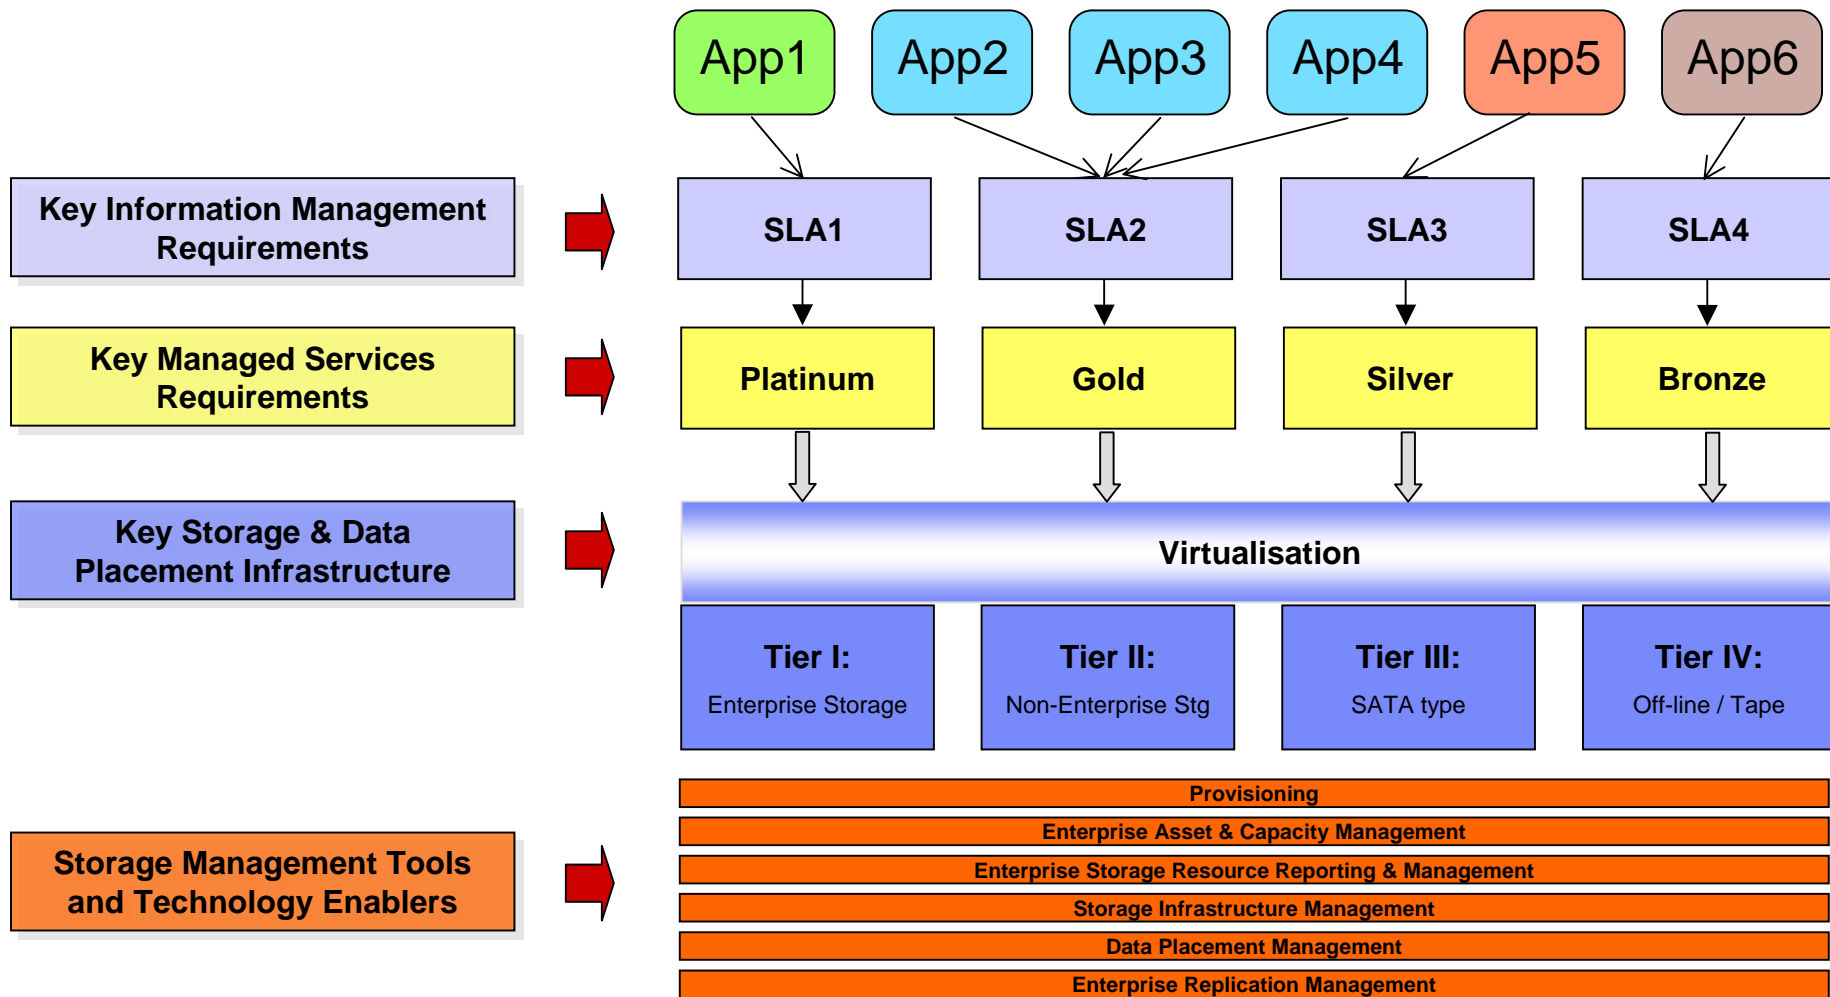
App1 App2 App3 App4 App5 App6

Key Information Management Requirements

SLA1 SLA2 SLA3 SLA4

Key Managed Services Requirements

Platinum Gold Silver Bronze

Key Storage & Data Placement Infrastructure

Virtualisation

Tier I: Enterprise Storage

Tier II: Non-Enterprise Stg

Tier III: SATA type

Tier IV: Off-line / Tape

Storage Management Tools and Technology Enablers

Provisioning

Enterprise Asset & Capacity Management

Enterprise Storage Resource Reporting & Management

Storage Infrastructure Management

Data Placement Management

Enterprise Replication Management